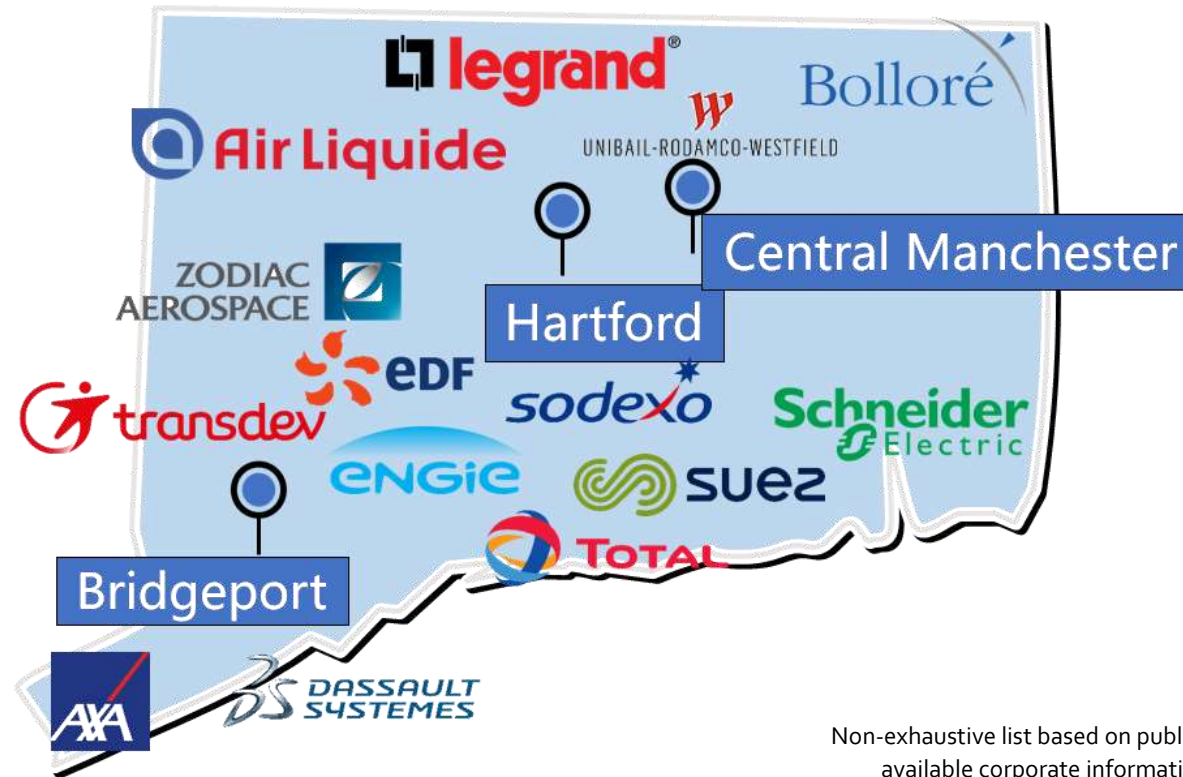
legrand®

Bolloré

Air Liquide

W
UNIBAIL-RODAMCO-WESTFIELD

Central Manchester

ZODIAC AEROSPACE

Hartford

eDF

transdev

sodexo

Schneider Electric

engie

suez

TOTAL

Bridgeport

AXA

3DS DASSAULT SYSTEMES

Non-exhaustive list based on publ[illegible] available corporate informati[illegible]